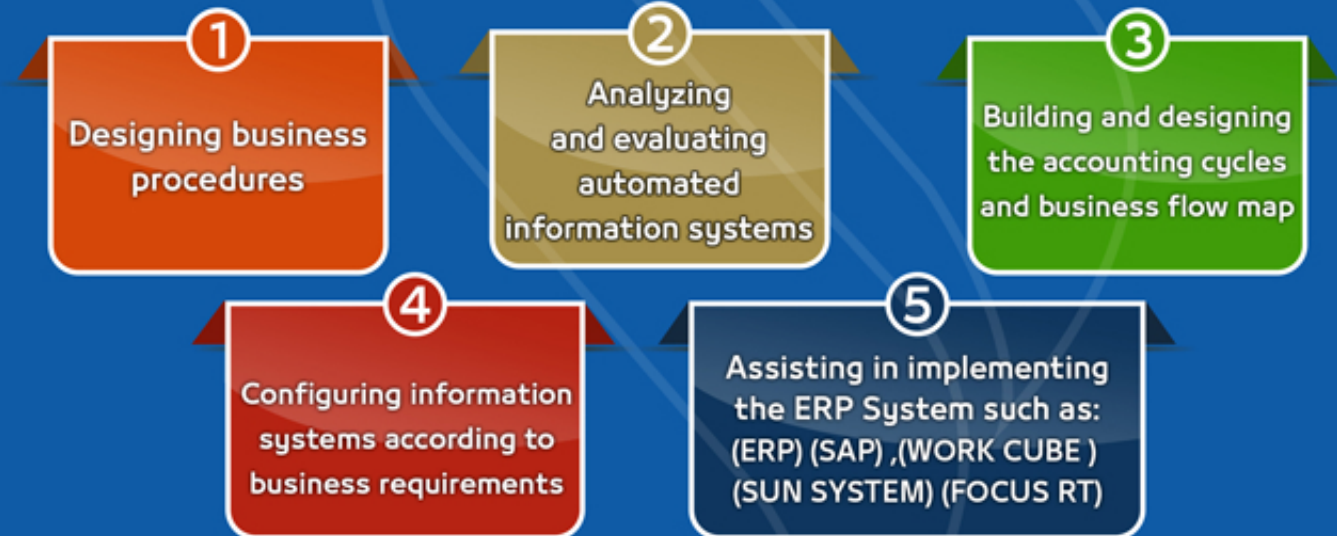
1
Designing business procedures

2
Analyzing and evaluating automated information systems

3
Building and designing the accounting cycles and business flow map

4
Configuring information systems according to business requirements

5
Assisting in implementing the ERP System such as: (ERP) (SAP) ,(WORK CUBE ) (SUN SYSTEM) (FOCUS RT)